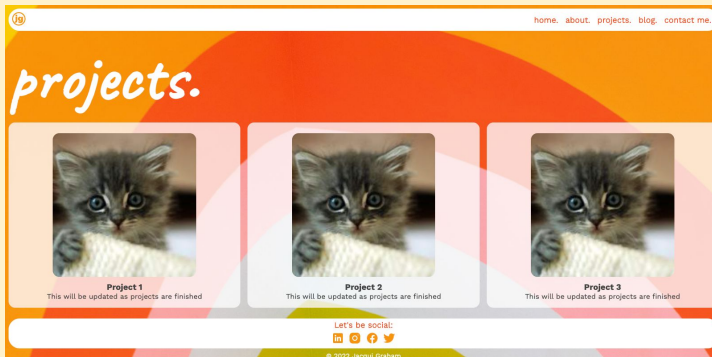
jg

home. about. projects. blog. contact me.

projects.

Project 1
This will be updated as projects are finished

Project 2
This will be updated as projects are finished

Project 3
This will be updated as projects are finished

Let's be social:

© 2022 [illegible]